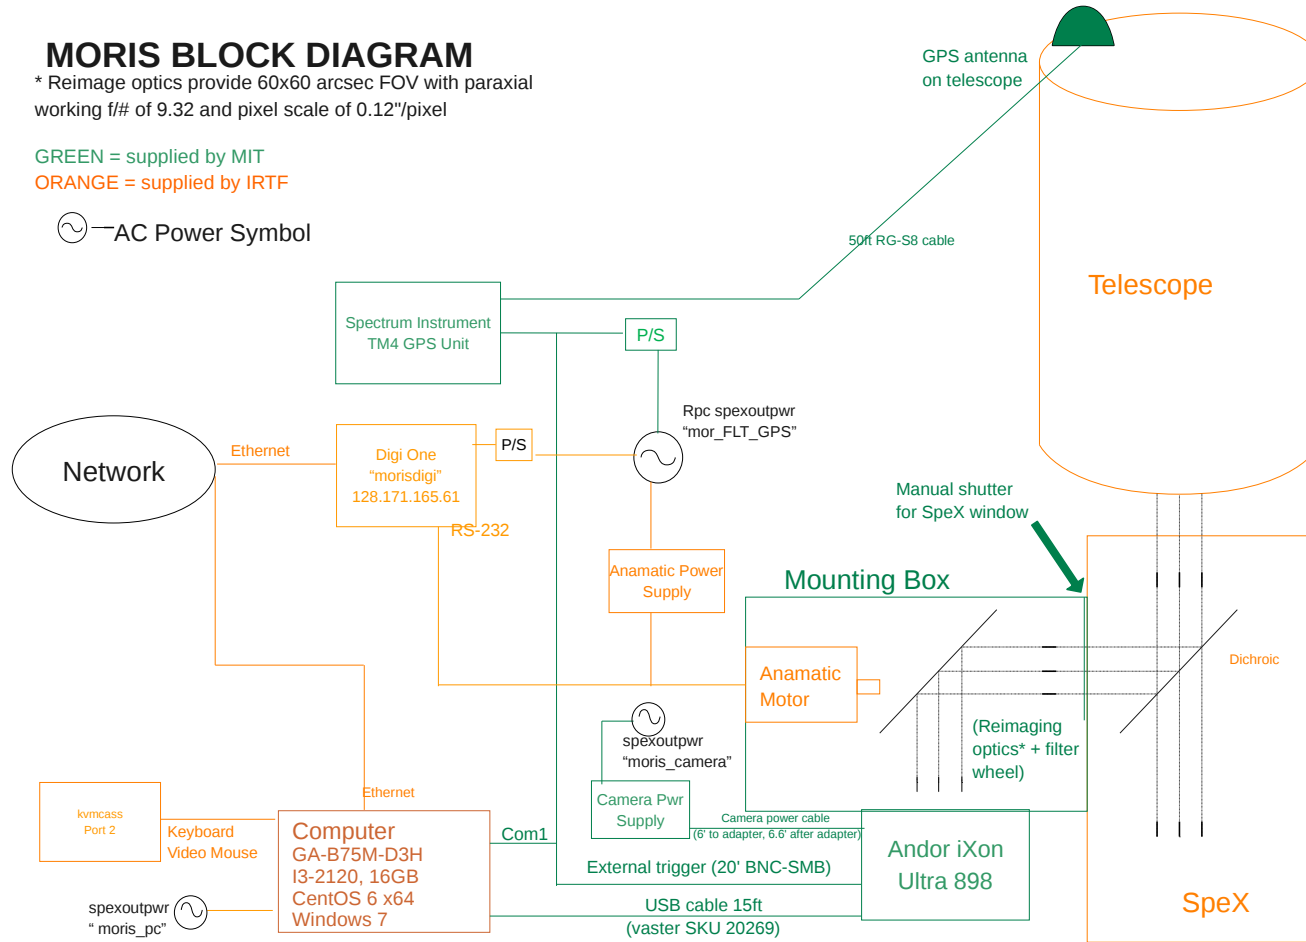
MORIS BLOCK DIAGRAM
* Reimage optics provide 60x60 arcsec FOV with paraxial working f/# of 9.32 and pixel scale of 0.12"/pixel

GREEN = supplied by MIT
ORANGE = supplied by IRTF

AC Power Symbol

GPS antenna on telescope

50ft RG-S8 cable

Telescope

Spectrum Instrument TM4 GPS Unit

P/S

Rpc spexoutpwr "mor_FLT_GPS"

Network

Ethernet

Digi One "morisdigi" 128.171.165.61

P/S

RS-232

Manual shutter for SpeX window

Anamatic Power Supply

Mounting Box

Anamatic Motor

Dichroic

(Reimaging optics* + filter wheel)

spexoutpwr "moris_camera"

Camera Pwr Supply

Camera power cable (6' to adapter, 6.6' after adapter)

kvmcass Port 2

Keyboard Video Mouse

Ethernet

Computer GA-B75M-D3H I3-2120, 16GB CentOS 6 x64 Windows 7

Com1

External trigger (20' BNC-SMB)

Andor iXon Ultra 898

spexoutpwr " moris_pc"

USB cable 15ft (vaster SKU 20269)

SpeX